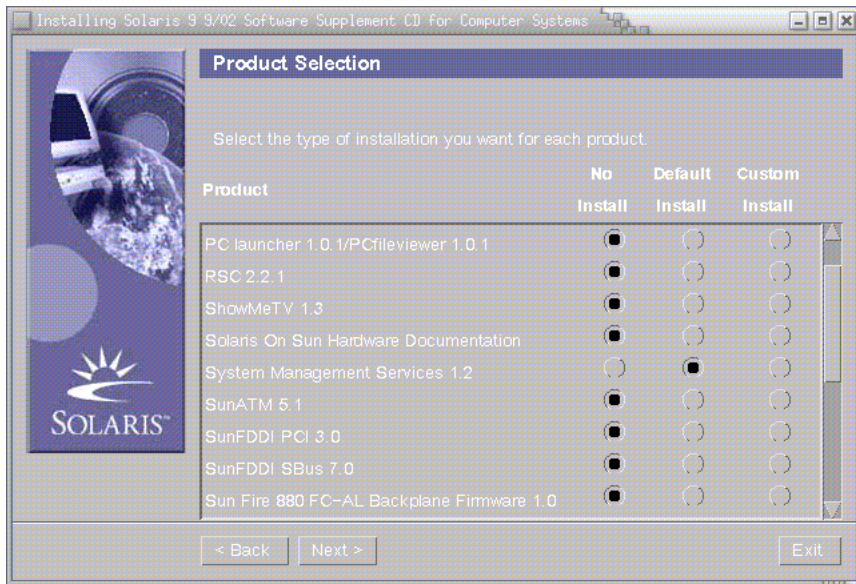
Installing Solaris 9 9/02 Software Supplement CD for Computer Systems

SOLARIS

Product Selection

Select the type of installation you want for each product.

| Product | No Install | Default Install | Custom Install |
|---|---|---|---|
| PC launcher 1.0.1/PCfileviewer 1.0.1 | | | |
| RSC 2.2.1 | | | |
| ShowMeTV 1.3 | | | |
| Solaris On Sun Hardware Documentation | | | |
| System Management Services 1.2 | | | |
| SunATM 5.1 | | | |
| SunFDDI PCI 3.0 | | | |
| SunFDDI SBus 7.0 | | | |
| Sun Fire 880 FC-AL Backplane Firmware 1.0 | | | |

< Back Next > Exit